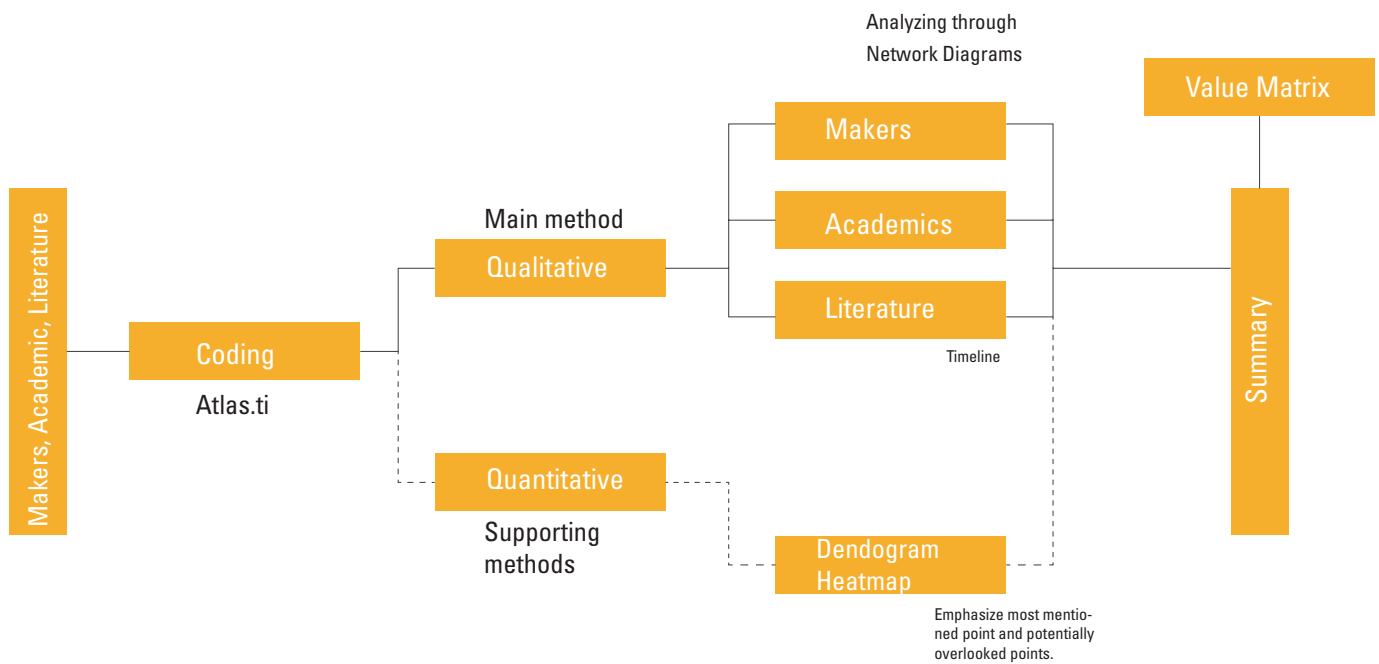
Analyzing through Network Diagrams

Value Matrix

Makers

Academics

Main method

Qualitative

Literature

Makers, Academic, Literature

Coding

Timeline

Summary

Atlas.ti

Quantitative

Supporting methods

Dendogram Heatmap

Emphasize most mentioned point and potentially overlooked points.